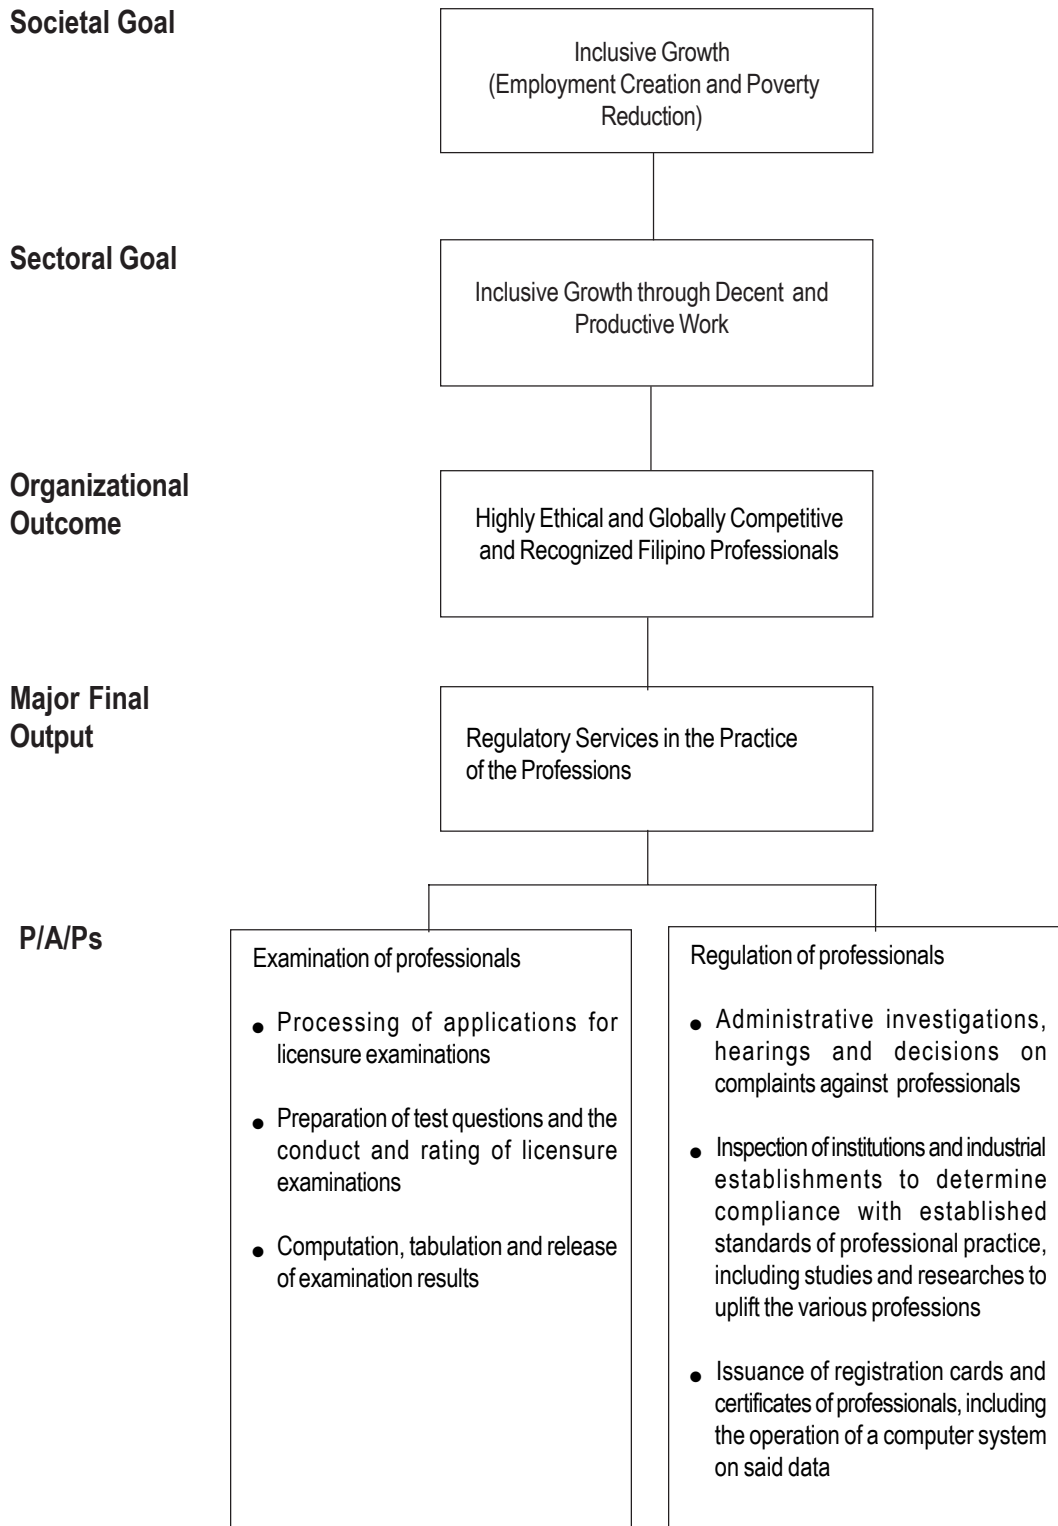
Societal Goal

Inclusive Growth (Employment Creation and Poverty Reduction)

Sectoral Goal

Inclusive Growth through Decent and Productive Work

Organizational Outcome

Highly Ethical and Globally Competitive and Recognized Filipino Professionals

Major Final Output

Regulatory Services in the Practice of the Professions

P/A/Ps

Examination of professionals

- Processing of applications for licensure examinations
- Preparation of test questions and the conduct and rating of licensure examinations
- Computation, tabulation and release of examination results

Regulation of professionals

- Administrative investigations, hearings and decisions on complaints against professionals
- Inspection of institutions and industrial establishments to determine compliance with established standards of professional practice, including studies and researches to uplift the various professions
- Issuance of registration cards and certificates of professionals, including the operation of a computer system on said data